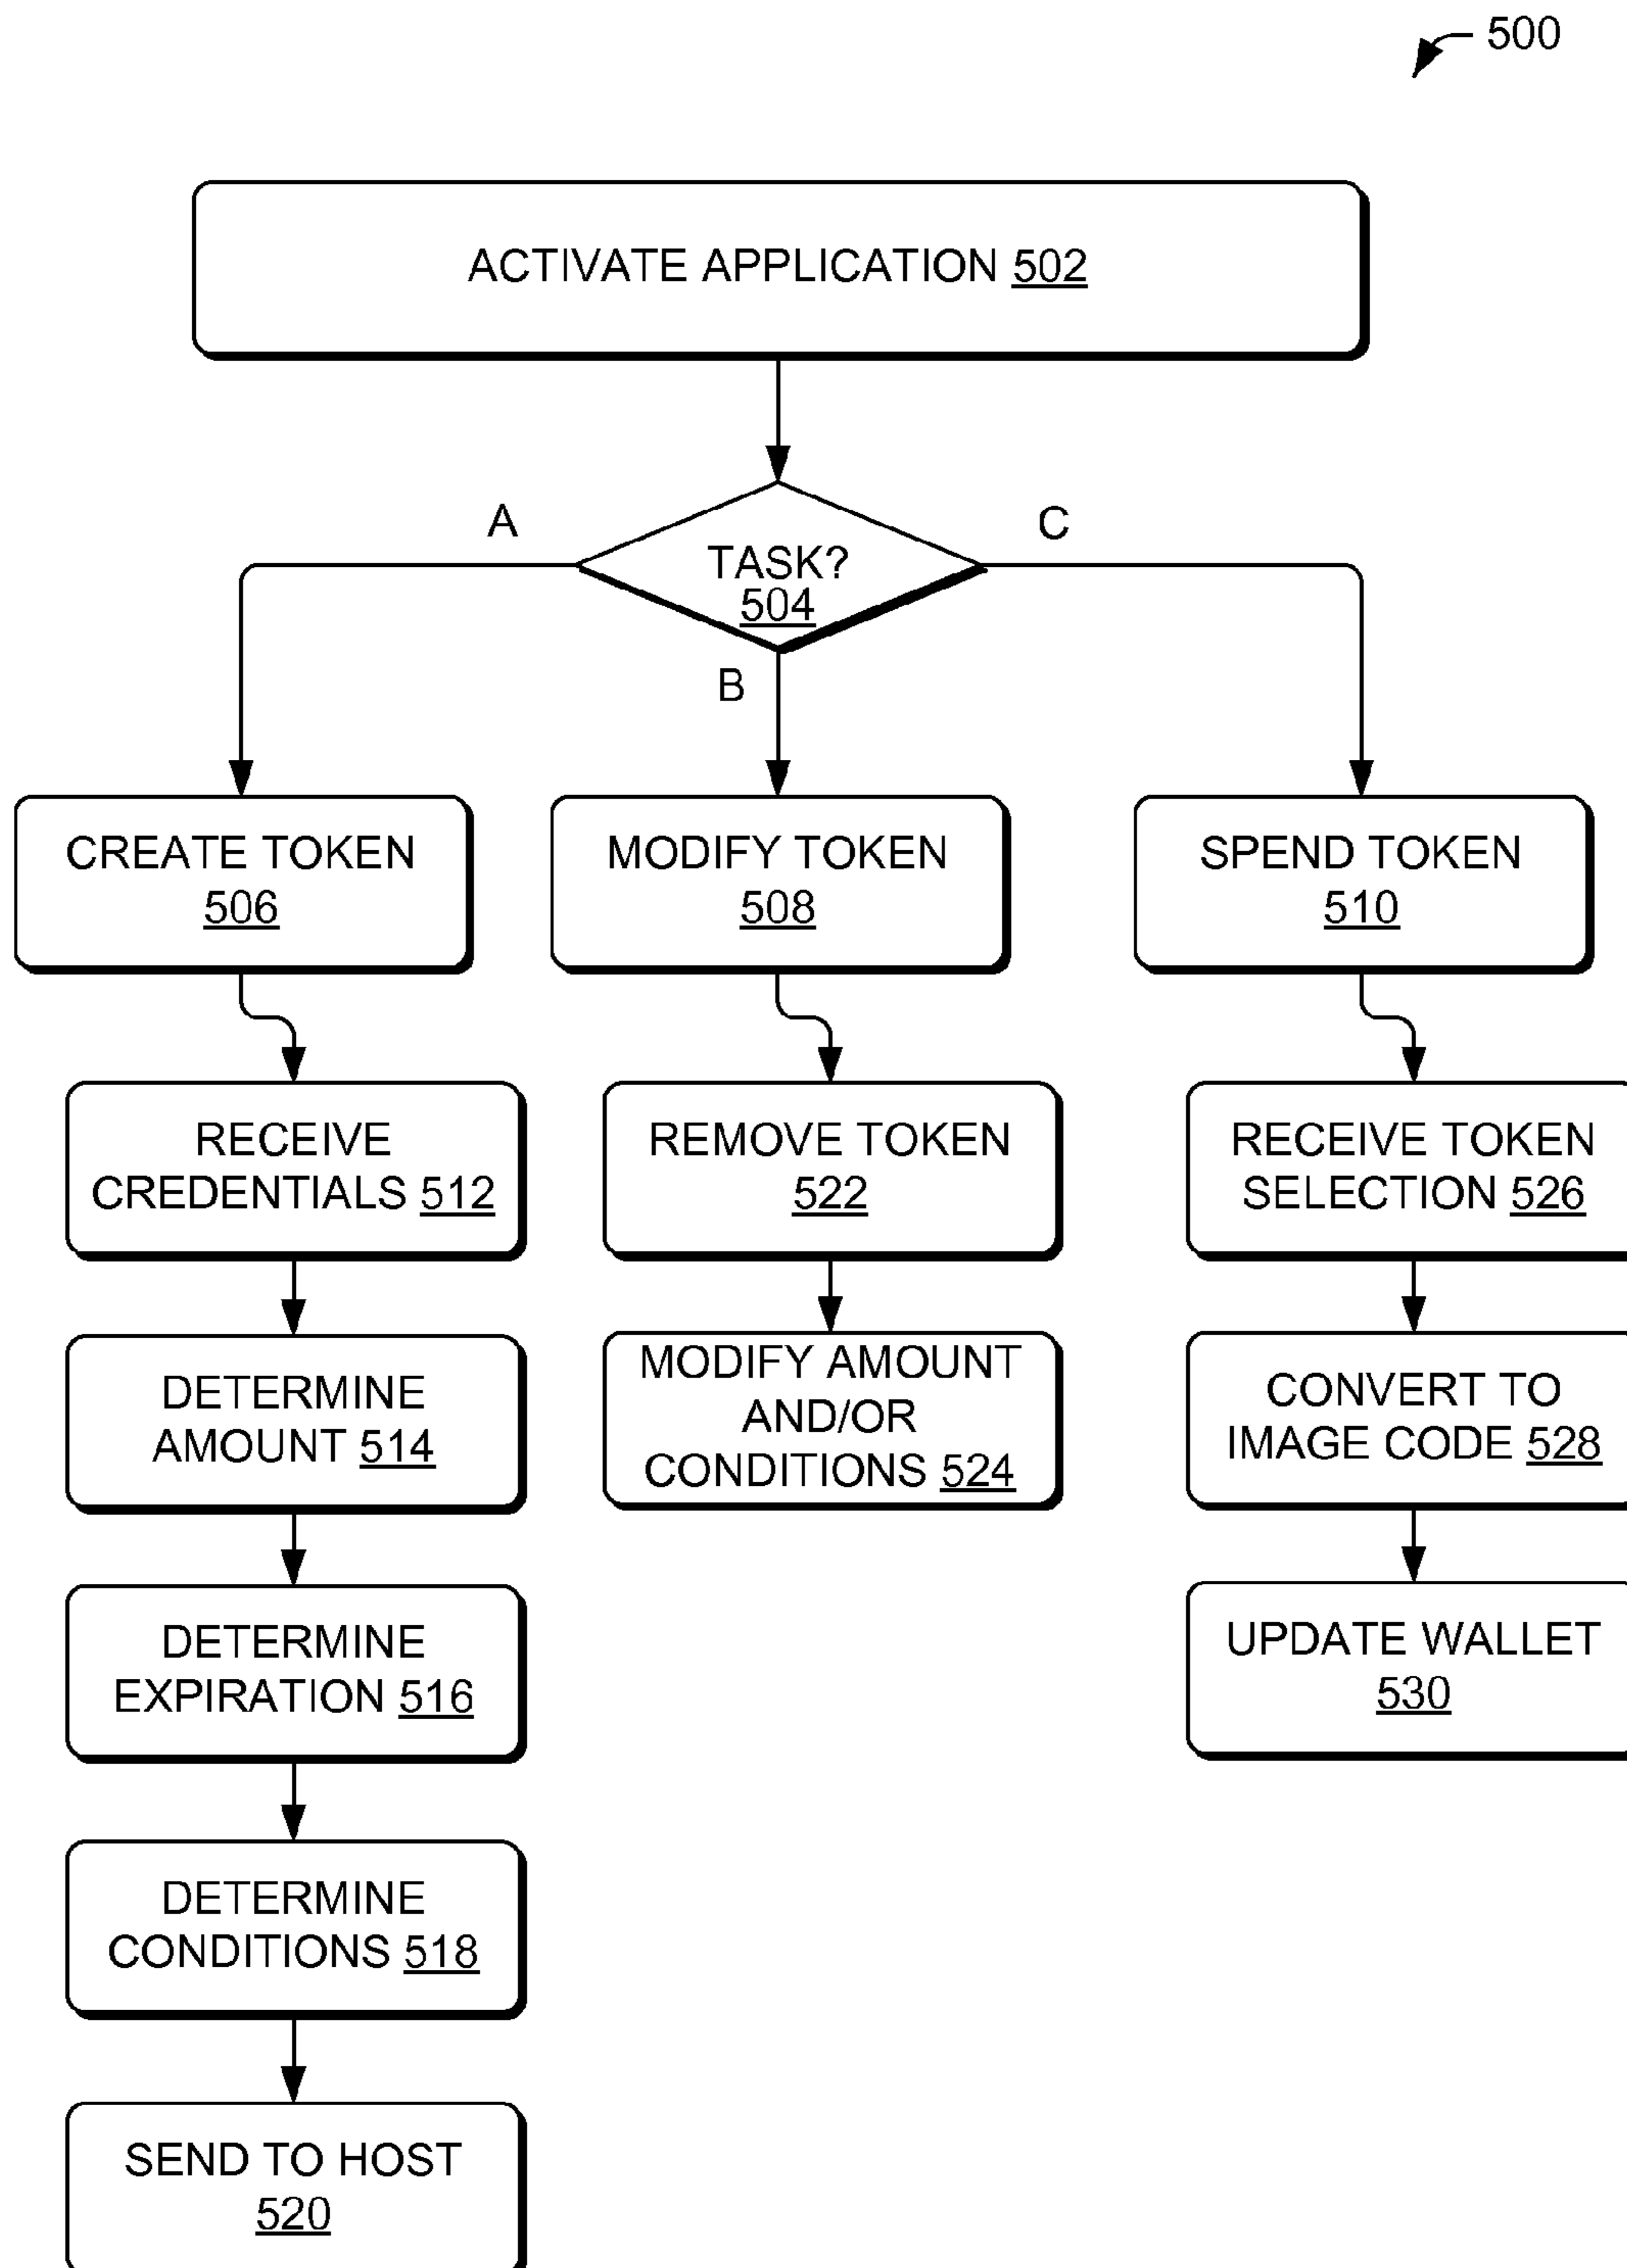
500

ACTIVATE APPLICATION 502

TASK?
504

A

B

C

CREATE TOKEN
506

MODIFY TOKEN
508

SPEND TOKEN
510

RECEIVE CREDENTIALS 512

DETERMINE AMOUNT 514

DETERMINE EXPIRATION 516

DETERMINE CONDITIONS 518

SEND TO HOST
520

REMOVE TOKEN
522

MODIFY AMOUNT AND/OR CONDITIONS 524

RECEIVE TOKEN SELECTION 526

CONVERT TO IMAGE CODE 528

UPDATE WALLET
530